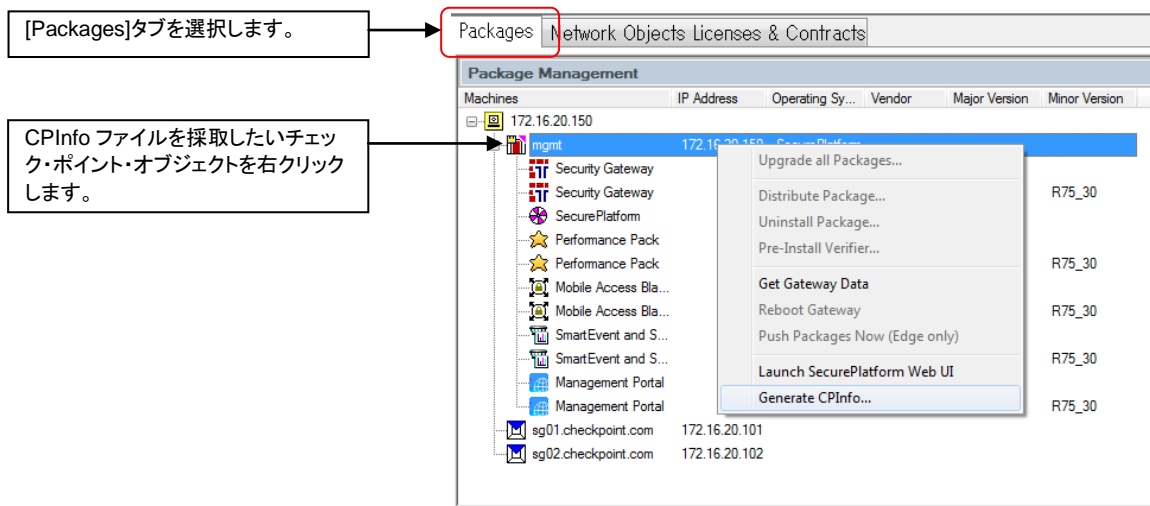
[Packages]タブを選択します。

CPInfo ファイルを採取したいチェック・ポイント・オブジェクトを右クリックします。

Packages | Network Objects | Licenses & Contracts

Package Management

| Machines | IP Address | Operating Sy... | Vendor | Major Version | Minor Version |
|---|---|---|---|---|---|
| 172.16.20.150 | | | | | |
| mgmt | 172.16.20.150 | SecurePlatform | | | |
| Security Gateway | | | | | |
| Security Gateway | | | | | R75_30 |
| SecurePlatform | | | | | |
| Performance Pack | | | | | |
| Performance Pack | | | | | R75_30 |
| Mobile Access Bla... | | | | | |
| Mobile Access Bla... | | | | | R75_30 |
| SmartEvent and S... | | | | | |
| SmartEvent and S... | | | | | R75_30 |
| Management Portal | | | | | |
| Management Portal | | | | | R75_30 |
| sg01.checkpoint.com | 172.16.20.101 | | | | |
| sg02.checkpoint.com | 172.16.20.102 | | | | |

Upgrade all Packages...
Distribute Package...
Uninstall Package...
Pre-Install Verifier...
Get Gateway Data
Reboot Gateway
Push Packages Now (Edge only)
Launch SecurePlatform Web UI
Generate CPInfo...